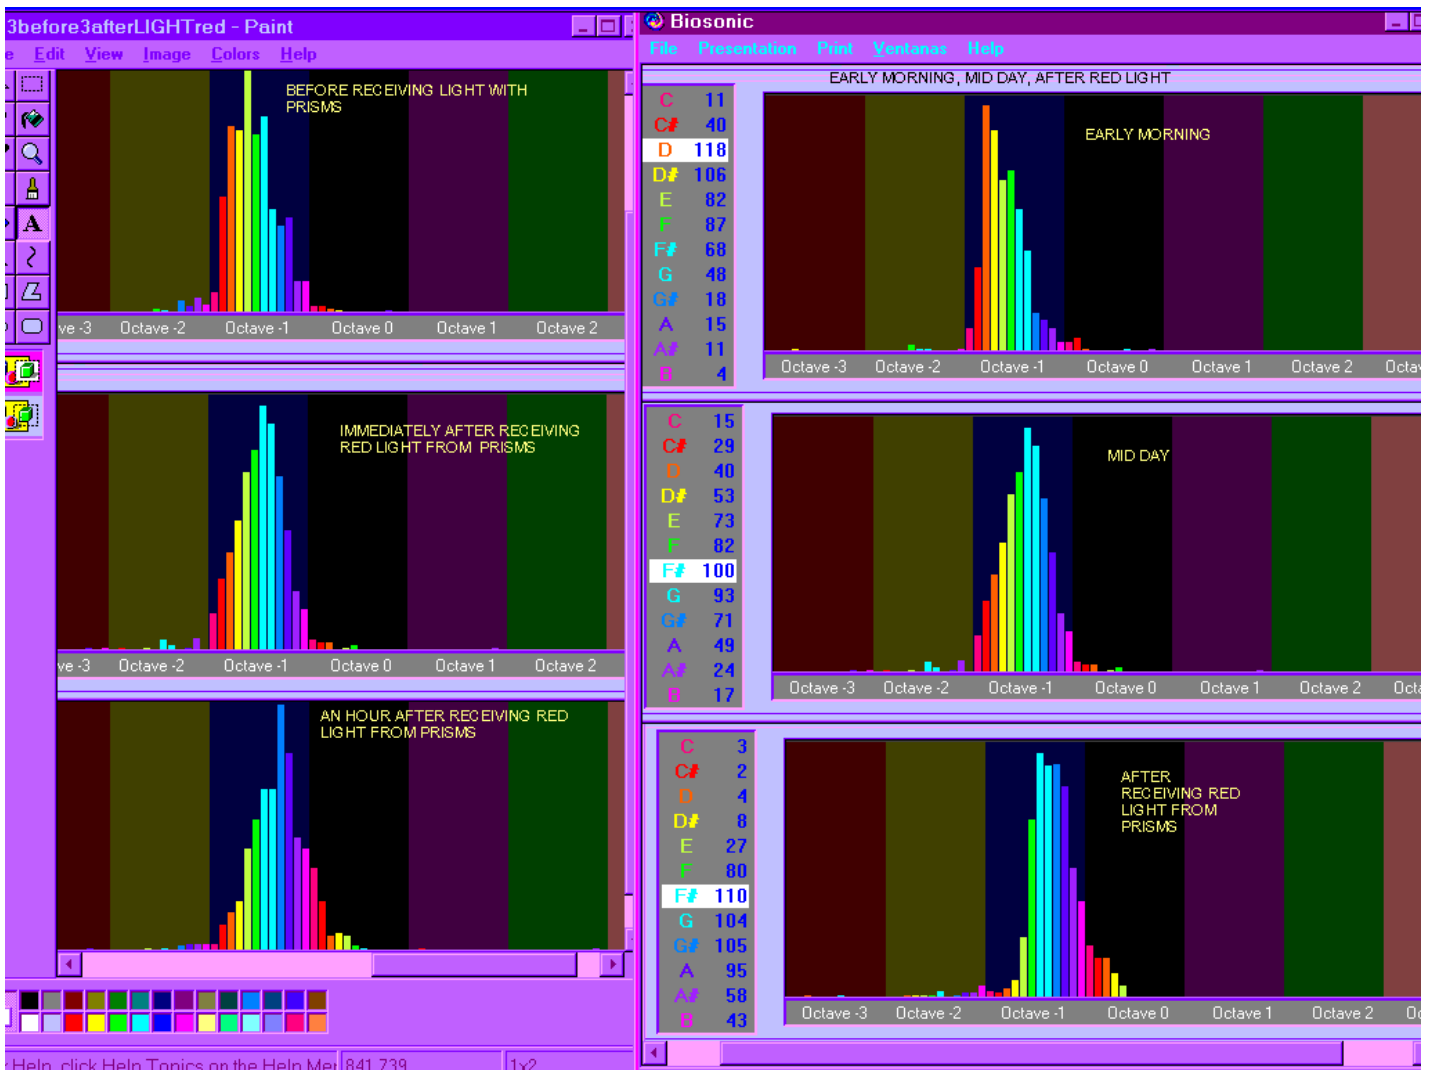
3before3afterLIGHTred - Paint

e Edit View Image Colors Help

BEFORE RECEIVING LIGHT WITH PRISMS

ve -3 Octave -2 Octave -1 Octave 0 Octave 1 Octave 2

IMMEDIATELY AFTER RECEIVING RED LIGHT FROM PRISMS

ve -3 Octave -2 Octave -1 Octave 0 Octave 1 Octave 2

AN HOUR AFTER RECEIVING RED LIGHT FROM PRISMS

Help, click Help Topics on the Help Me 841,739 1x2

Biosonic

File Presentation Print Ventanas Help

EARLY MORNING, MID DAY, AFTER RED LIGHT

| | |
|---|---|
| C | 11 |
| C# | 40 |
| D | 118 |
| D# | 106 |
| E | 82 |
| F | 87 |
| F# | 68 |
| G | 48 |
| G# | 18 |
| A | 15 |
| A# | 11 |
| B | 4 |

EARLY MORNING

Octave -3 Octave -2 Octave -1 Octave 0 Octave 1 Octave 2 Octav

| | |
|---|---|
| C | 15 |
| C# | 29 |
| D | 40 |
| D# | 53 |
| E | 73 |
| F | 82 |
| F# | 100 |
| G | 93 |
| G# | 71 |
| A | 49 |
| A# | 24 |
| B | 17 |

MID DAY

Octave -3 Octave -2 Octave -1 Octave 0 Octave 1 Octave 2 Octa

| | |
|---|---|
| C | 3 |
| C# | 2 |
| D | 4 |
| D# | 8 |
| E | 27 |
| F | 80 |
| F# | 110 |
| G | 104 |
| G# | 105 |
| A | 95 |
| A# | 58 |
| B | 43 |

AFTER RECEIVING RED LIGHT FROM PRISMS

Octave -3 Octave -2 Octave -1 Octave 0 Octave 1 Octave 2 Oc